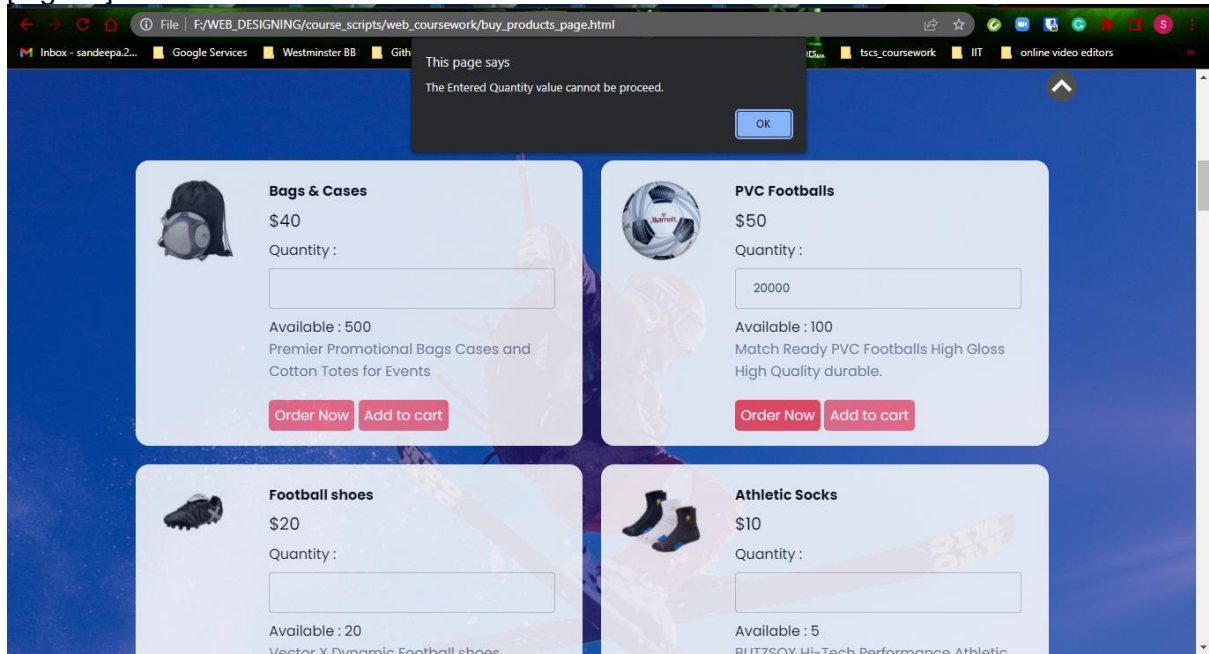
File | F:/WEB_DESIGNING/course_scripts/web_coursework/buy_products_page.html

Inbox - sandeepa.2... Google Services Westminster BB Gith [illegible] tscs_coursework IIT online video editors

This page says
The Entered Quantity value cannot be proceed.
OK

Bags & Cases
$40
Quantity :
Available : 500
Premier Promotional Bags Cases and Cotton Totes for Events
Order Now Add to cart

PVC Footballs
$50
Quantity :
20000
Available : 100
Match Ready PVC Footballs High Gloss High Quality durable.
Order Now Add to cart

Football shoes
$20
Quantity :
Available : 20
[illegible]

Athletic Socks
$10
Quantity :
Available : 5
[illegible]